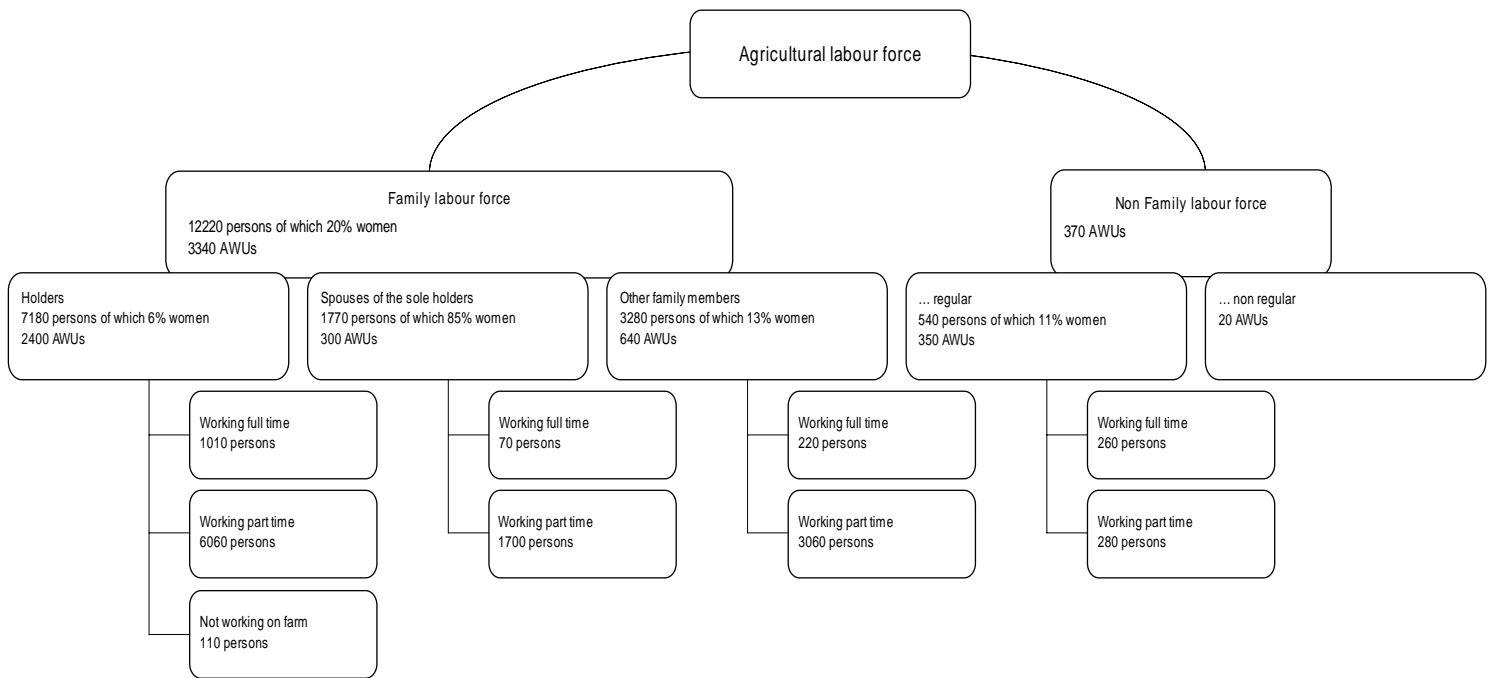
Agricultural labour force

Family labour force
12220 persons of which 20% women
3340 AWUs

Non Family labour force
370 AWUs

Holders
7180 persons of which 6% women
2400 AWUs

Spouses of the sole holders
1770 persons of which 85% women
300 AWUs

Other family members
3280 persons of which 13% women
640 AWUs

… regular
540 persons of which 11% women
350 AWUs

… non regular
20 AWUs

Working full time
1010 persons

Working part time
6060 persons

Not working on farm
110 persons

Working full time
70 persons

Working part time
1700 persons

Working full time
220 persons

Working part time
3060 persons

Working full time
260 persons

Working part time
280 persons